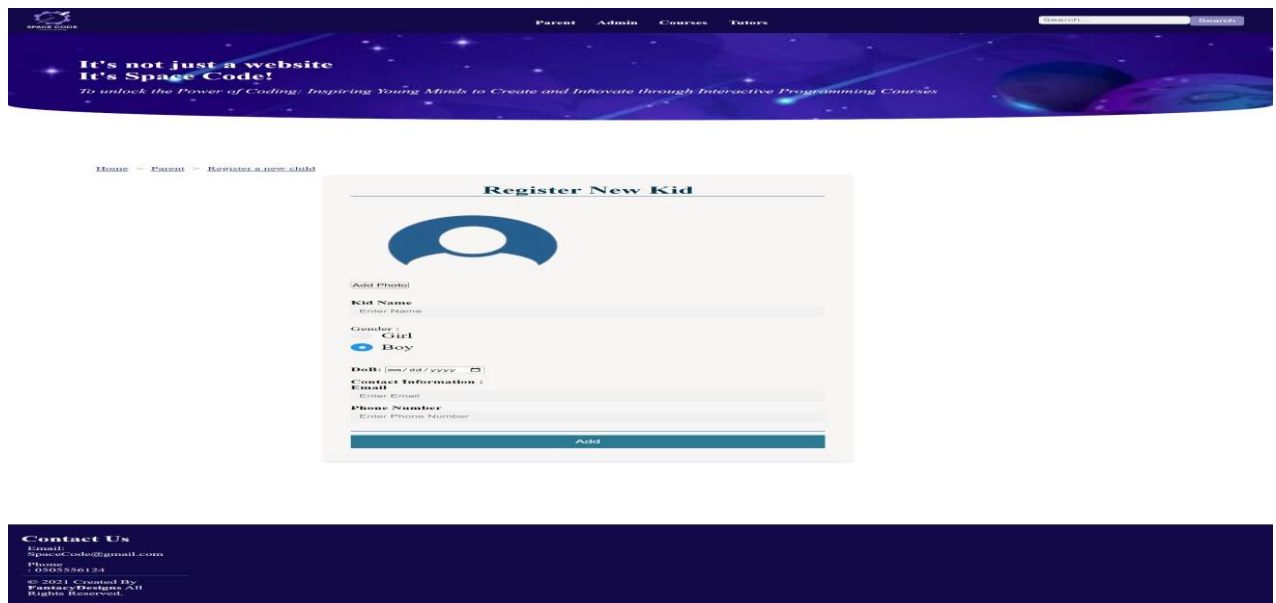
SPACE CODE

Parent Admin Courses Tutors

Search... Search

It's not just a website
It's Space Code!

To unlock the Power of Coding: Inspiring Young Minds to Create and Innovate through Interactive Programming Courses

Home > Parent > Register a new child

Register New Kid

Add Photo

Kid Name
Enter Name

Gender :
Girl
Boy

DoB: mm/dd/yyyy

Contact Information :
Email
Enter Email

Phone Number
Enter Phone Number

Add

Contact Us
Email:
SpaceCode@gmail.com
Phone
: 0505556124
© 2021 Created By
FantacyDesigns All
Rights Reserved.